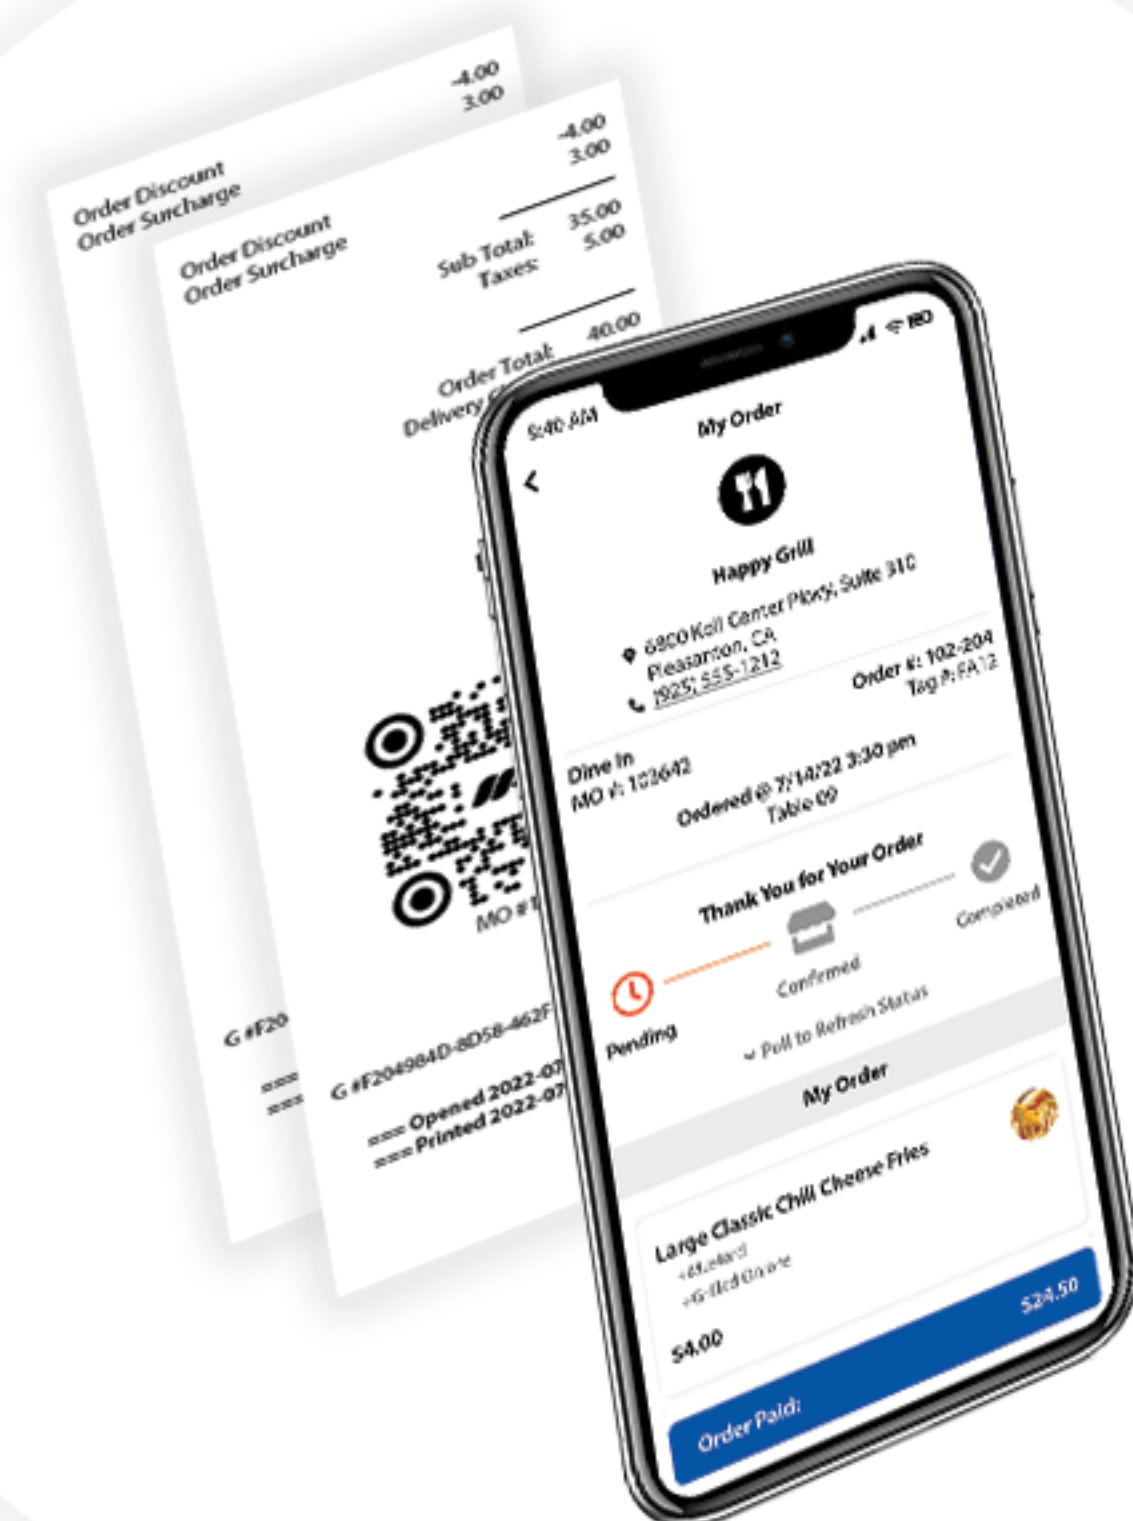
Order Discount -4.00
Order Surcharge 3.00

Order Discount -4.00
Order Surcharge 3.00

Sub Total: 35.00
Taxes: 5.00

Order Total: 40.00
Delivery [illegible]

MO #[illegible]

G #F20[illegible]

G #F204984D-8D58-462F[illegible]

=== Opened 2022-07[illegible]
=== Printed 2022-07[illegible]

9:40 AM
My Order

Happy Grill
6800 Koll Center Pkwy, Suite 310
Pleasanton, CA
(925) 555-1212
Order #: 102-204
Tag #: FA12

Dine In
MO #: 103642
Ordered @ 7/14/22 3:30 pm
Table 09

Thank You for Your Order
Pending
Confirmed
Completed
Pull to Refresh Status

My Order
Large Classic Chili Cheese Fries
+Mustard
+Grilled Onions
$4.00
$24.50
Order Paid: